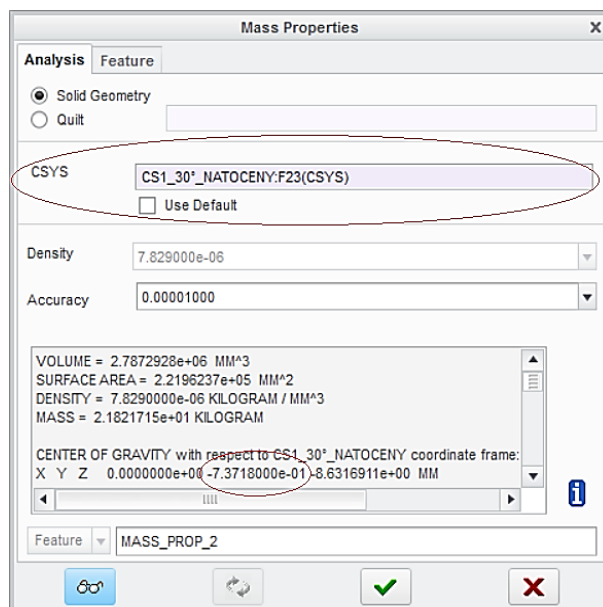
Mass Properties

Analysis Feature

Solid Geometry
Quilt

CSYS CS1_30°_NATOCENY:F23(CSYS)
Use Default

Density 7.829000e-06

Accuracy 0.00001000

VOLUME = 2.7872928e+06 MM^3
SURFACE AREA = 2.2196237e+05 MM^2
DENSITY = 7.8290000e-06 KILOGRAM / MM^3
MASS = 2.1821715e+01 KILOGRAM

CENTER OF GRAVITY with respect to CS1_30°_NATOCENY coordinate frame:
X Y Z 0.0000000e+00 -7.3718000e-01 -8.6316911e+00 MM

Feature MASS_PROP_2